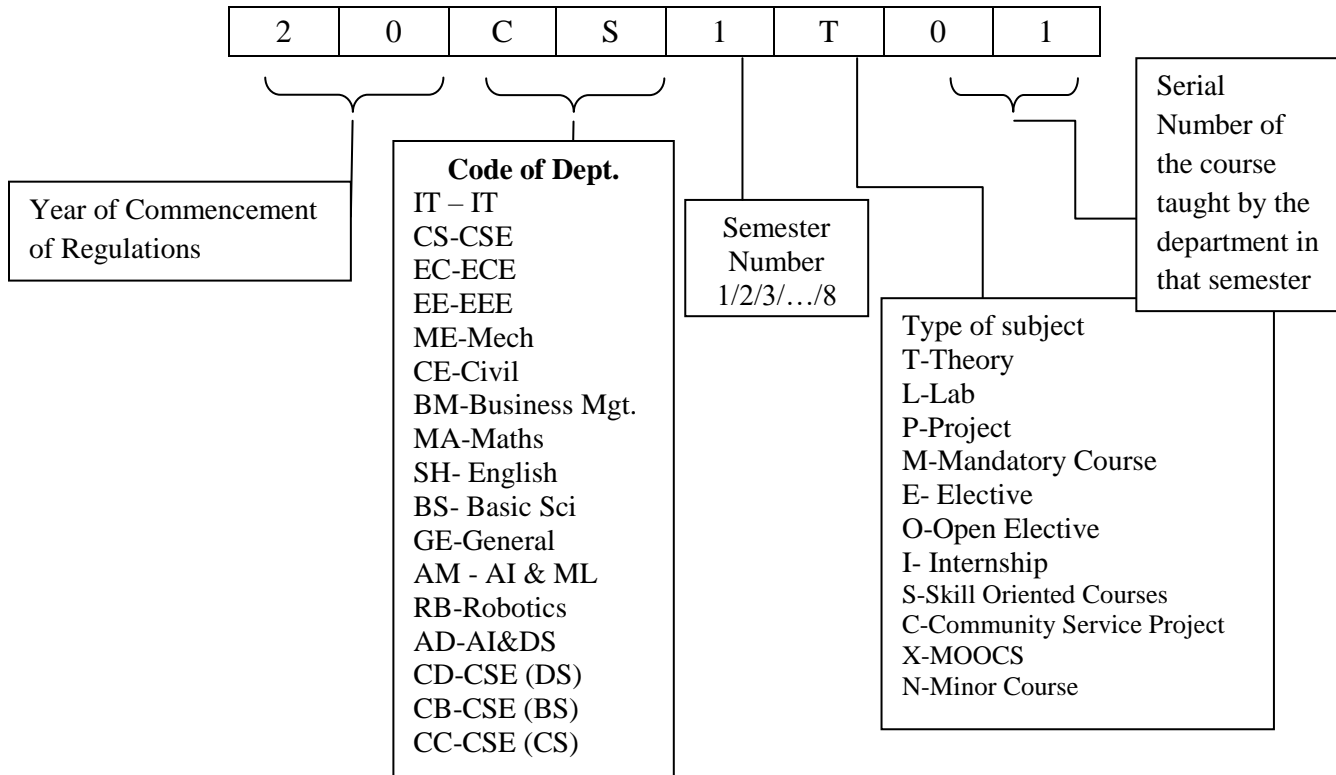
| 2 | 0 | C | S | 1 | T | 0 | 1 |
|---|---|---|---|---|---|---|---|

Year of Commencement of Regulations

Code of Dept.
IT – IT
CS-CSE
EC-ECE
EE-EEE
ME-Mech
CE-Civil
BM-Business Mgt.
MA-Maths
SH- English
BS- Basic Sci
GE-General
AM - AI & ML
RB-Robotics
AD-AI&DS
CD-CSE (DS)
CB-CSE (BS)
CC-CSE (CS)

Semester Number 1/2/3/…/8

Type of subject
T-Theory
L-Lab
P-Project
M-Mandatory Course
E- Elective
O-Open Elective
I- Internship
S-Skill Oriented Courses
C-Community Service Project
X-MOOCS
N-Minor Course

Serial Number of the course taught by the department in that semester